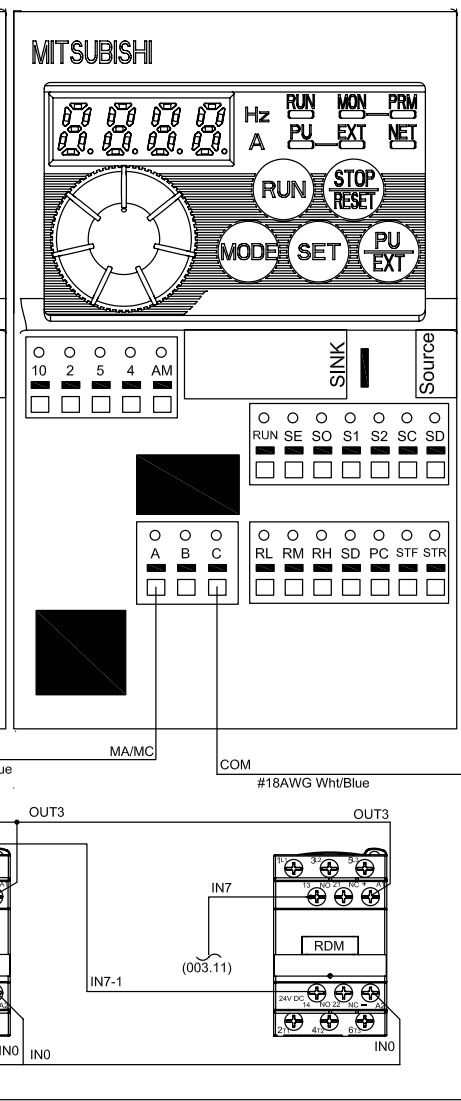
MITSUBISHI

8.8.8.8.

Hz
A

RUN MON PRM
PU EXT NET

RUN
STOP RESET
MODE
SET
PU EXT

10 2 5 4 AM

SINK
Source

RUN SE SO S1 S2 SC SD

A B C

RL RM RH SD PC STF STR

MA/MC
ue
COM
#18AWG Wht/Blue

OUT3
OUT3

IN7
13 NO 21 NC
RDM
(003.11)
IN7-1
24V DC 14 NO 22 NC A2
IN0
IN0 IN0